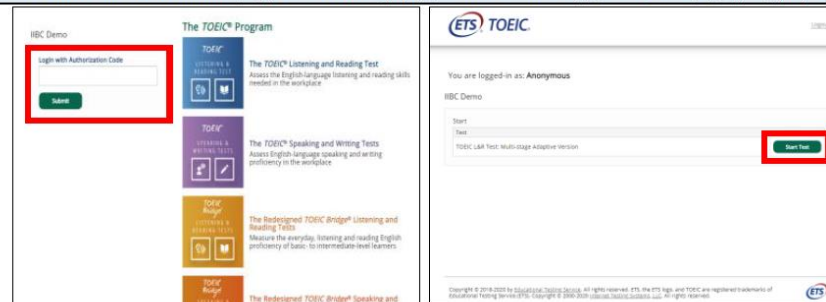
IIBC Demo

Login with Authorization Code

Submit

The TOEIC® Program

TOEIC LISTENING & READING TEST

The TOEIC® Listening and Reading Test
Assess the English-language listening and reading skills needed in the workplace

TOEIC LISTENING & WRITING TESTS

The TOEIC® Speaking and Writing Tests
Assess English-language speaking and writing proficiency in the workplace

TOEIC Bridge LISTENING & READING TESTS

The Redesigned TOEIC Bridge® Listening and Reading Tests
Measure the everyday, listening and reading English proficiency of basic- to intermediate-level learners

TOEIC Bridge

The Redesigned TOEIC Bridge® Speaking and

ETS TOEIC.

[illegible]

You are logged-in as: Anonymous

IIBC Demo

Start

Test

TOEIC L&R Test: Multi-stage Adaptive Version

Start Test

Copyright © 2018-2020 by Educational Testing Service. All rights reserved. ETS, the ETS logo, and TOEIC are registered trademarks of Educational Testing Service (ETS). Copyright © 2000-2020 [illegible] All rights reserved.

ETS